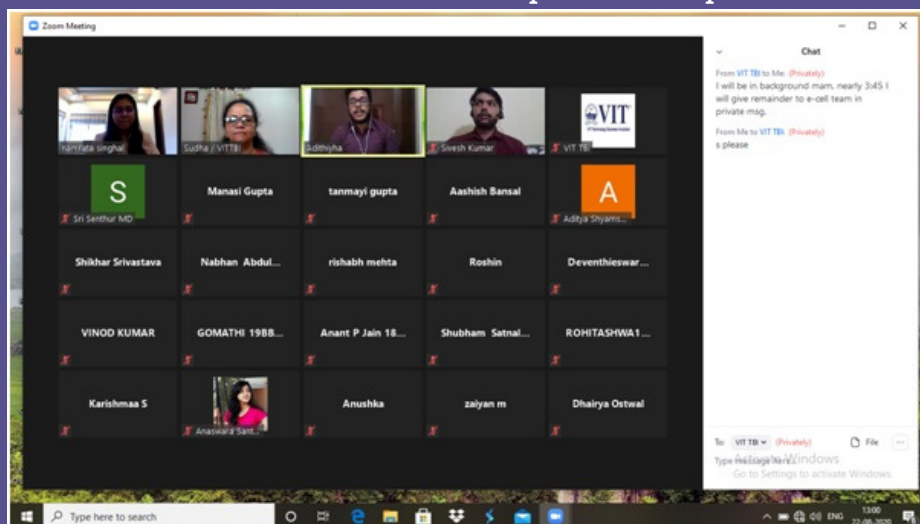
Zoom Meeting

namrata singhal
Sudha / VITTBI
Adithiya
Sivesh Kumar
VIT
VIT TBI
S
Sri Senthur MD
Manasi Gupta
tanmayi gupta
Aashish Bansal
A
Aditya Shyams...
Shikhar Srivastava
Nabhan Abdul...
rishabh mehta
Roshin
Deventhieswar...
VINOD KUMAR
GOMATHI 19BB...
Anant P Jain 18...
Shubham Satnal...
ROHITASHWA1...
Karishmaa S
Anaswara Sant...
Anushka
zaiyan m
Dhairya Ostwal

Chat

From VIT TBI to Me: (Privately)
I will be in background mam, nearly 3:45 I will give remainder to e-cell team in private msg.

From Me to VIT TBI: (Privately)
s please

To: VIT TBI (Privately)
File
Type message here...
Activate Windows
Go to Settings to activate Windows.

Type here to search
ENG
13:00
22-08-2020